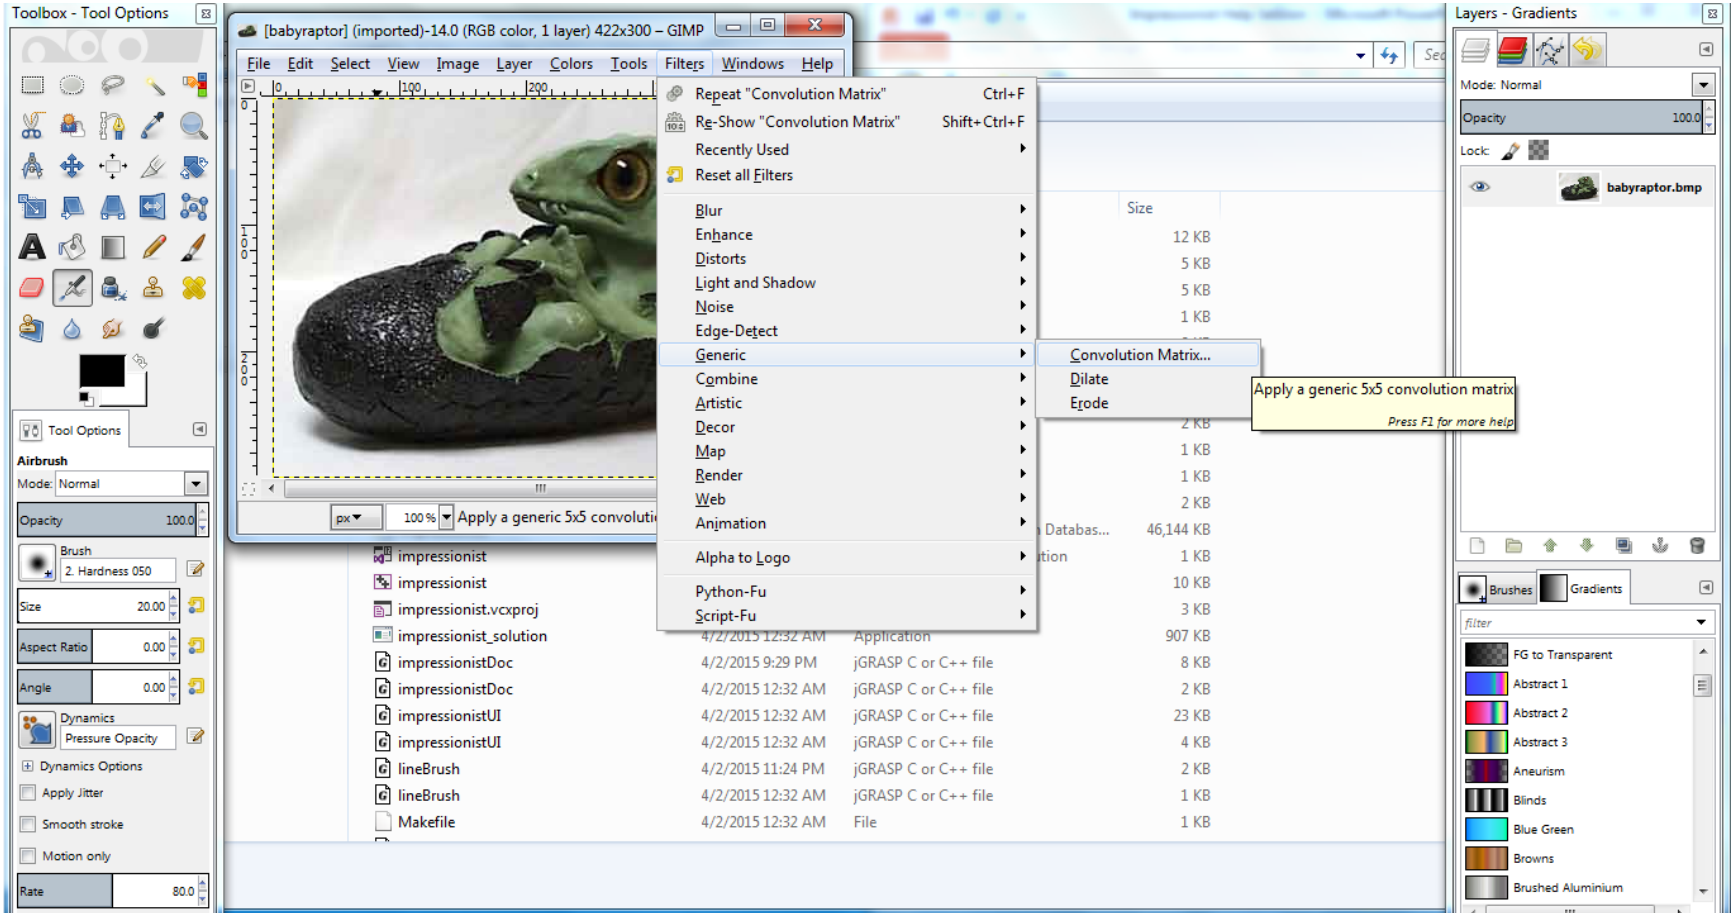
Toolbox - Tool Options

[babyraptor] (imported)-14.0 (RGB color, 1 layer) 422x300 – GIMP

File Edit Select View Image Layer Colors Tools Filters Windows Help

Repeat "Convolution Matrix" Ctrl+F
Re-Show "Convolution Matrix" Shift+Ctrl+F
Recently Used
Reset all Filters
Blur
Enhance
Distorts
Light and Shadow
Noise
Edge-Detect
Generic
Combine
Artistic
Decor
Map
Render
Web
Animation
Alpha to Logo
Python-Fu
Script-Fu

Convolution Matrix...
Dilate
Erode

Apply a generic 5x5 convolution matrix
Press F1 for more help

px 100 % Apply a generic 5x5 convoluti

Tool Options
Airbrush
Mode: Normal
Opacity 100.0
Brush
2. Hardness 050
Size 20.00
Aspect Ratio 0.00
Angle 0.00
Dynamics
Pressure Opacity
Dynamics Options
Apply Jitter
Smooth stroke
Motion only
Rate 80.0

Size
12 KB
5 KB
5 KB
1 KB
2 KB
1 KB
1 KB
2 KB
Databas... 46,144 KB
tion 1 KB

| | | | |
|---|---|---|---|
| impressionist | | | 1 KB |
| impressionist | | | 10 KB |
| impressionist.vcxproj | | | 3 KB |
| impressionist_solution | 4/2/2015 12:32 AM | Application | 907 KB |
| impressionistDoc | 4/2/2015 9:29 PM | jGRASP C or C++ file | 8 KB |
| impressionistDoc | 4/2/2015 12:32 AM | jGRASP C or C++ file | 2 KB |
| impressionistUI | 4/2/2015 12:32 AM | jGRASP C or C++ file | 23 KB |
| impressionistUI | 4/2/2015 12:32 AM | jGRASP C or C++ file | 4 KB |
| lineBrush | 4/2/2015 11:24 PM | jGRASP C or C++ file | 2 KB |
| lineBrush | 4/2/2015 12:32 AM | jGRASP C or C++ file | 1 KB |
| Makefile | 4/2/2015 12:32 AM | File | 1 KB |

Layers - Gradients
Mode: Normal
Opacity 100.0
Lock:
babyraptor.bmp
Brushes Gradients
filter
FG to Transparent
Abstract 1
Abstract 2
Abstract 3
Aneurism
Blinds
Blue Green
Browns
Brushed Aluminium